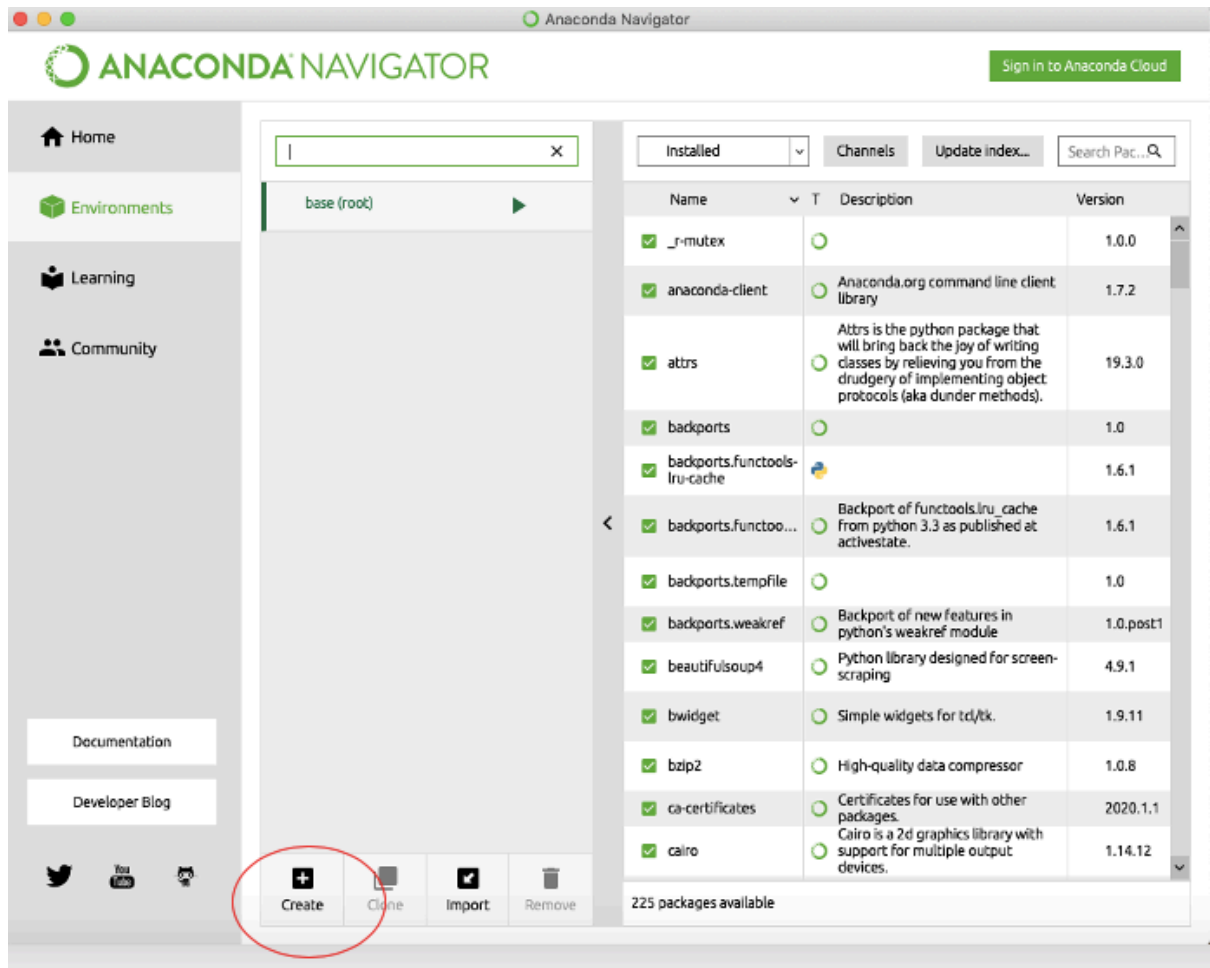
Anaconda Navigator

ANACONDA NAVIGATOR

Sign in to Anaconda Cloud

Home

Environments

Learning

Community

Documentation

Developer Blog

You Tube

base (root)

Create

Clone

Import

Remove

Installed

Channels

Update index...

Search Pac...

| Name | T | Description | Version |
|---|---|---|---|
| _r-mutex | | | 1.0.0 |
| anaconda-client | | Anaconda.org command line client library | 1.7.2 |
| attrs | | Attrs is the python package that will bring back the joy of writing classes by relieving you from the drudgery of implementing object protocols (aka dunder methods). | 19.3.0 |
| backports | | | 1.0 |
| backports.functools-lru-cache | | | 1.6.1 |
| backports.functoo... | | Backport of functools.lru_cache from python 3.3 as published at activestate. | 1.6.1 |
| backports.tempfile | | | 1.0 |
| backports.weakref | | Backport of new features in python's weakref module | 1.0.post1 |
| beautifulsoup4 | | Python library designed for screen-scraping | 4.9.1 |
| bwidget | | Simple widgets for tcl/tk. | 1.9.11 |
| bzip2 | | High-quality data compressor | 1.0.8 |
| ca-certificates | | Certificates for use with other packages. | 2020.1.1 |
| cairo | | Cairo is a 2d graphics library with support for multiple output devices. | 1.14.12 |

225 packages available